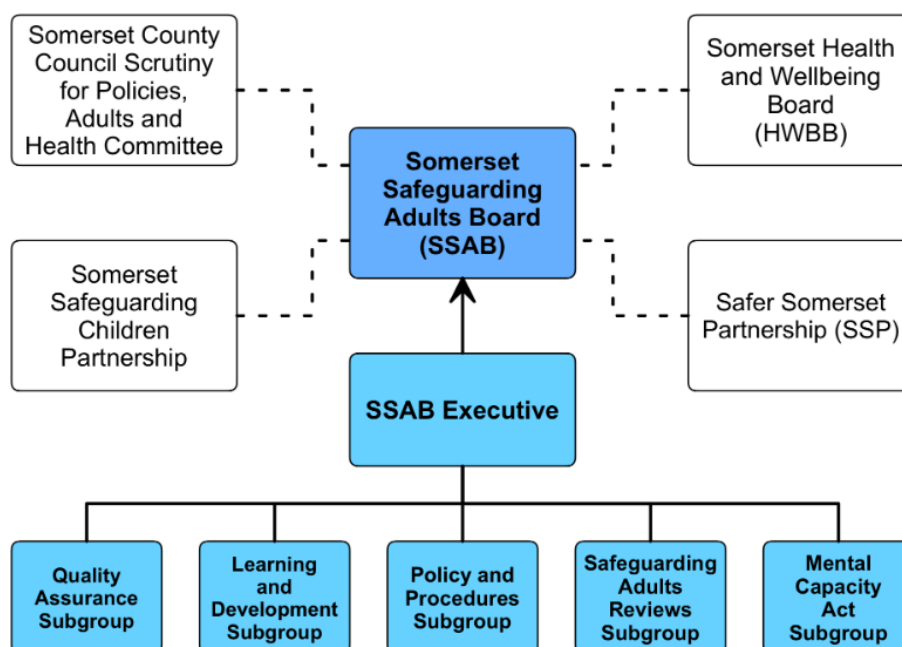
Somerset County Council Scrutiny for Policies, Adults and Health Committee

Somerset Health and Wellbeing Board (HWBB)

Somerset Safeguarding Adults Board (SSAB)

Somerset Safeguarding Children Partnership

Safer Somerset Partnership (SSP)

SSAB Executive

Quality Assurance Subgroup

Learning and Development Subgroup

Policy and Procedures Subgroup

Safeguarding Adults Reviews Subgroup

Mental Capacity Act Subgroup